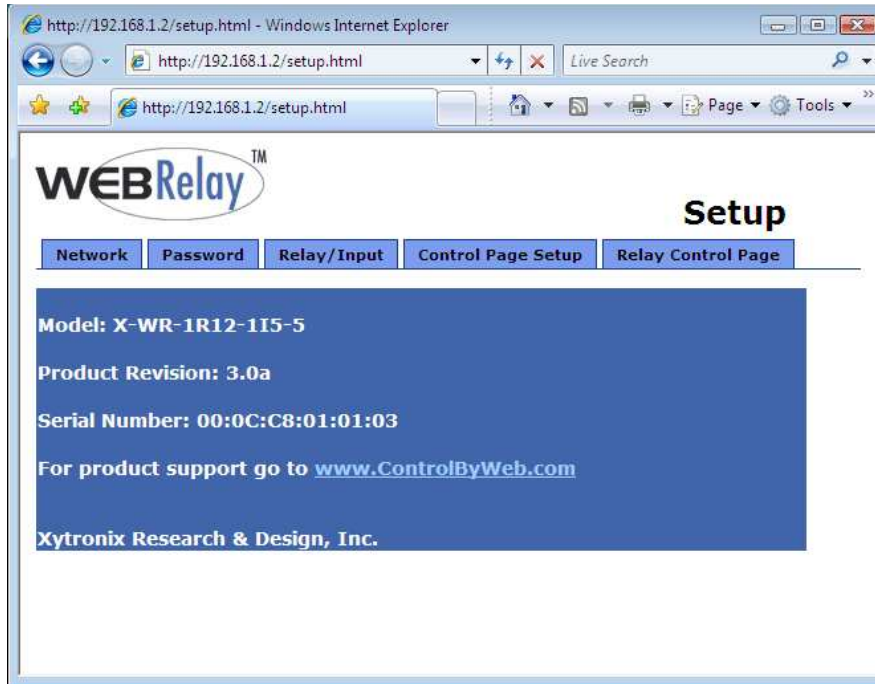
http://192.168.1.2/setup.html - Windows Internet Explorer

http://192.168.1.2/setup.html

Live Search

http://192.168.1.2/setup.html

Page ▾ Tools ▾

WEBRelay™

Setup

Network | Password | Relay/Input | Control Page Setup | Relay Control Page

Model: X-WR-1R12-1I5-5

Product Revision: 3.0a

Serial Number: 00:0C:C8:01:01:03

For product support go to www.ControlByWeb.com

Xytronix Research & Design, Inc.